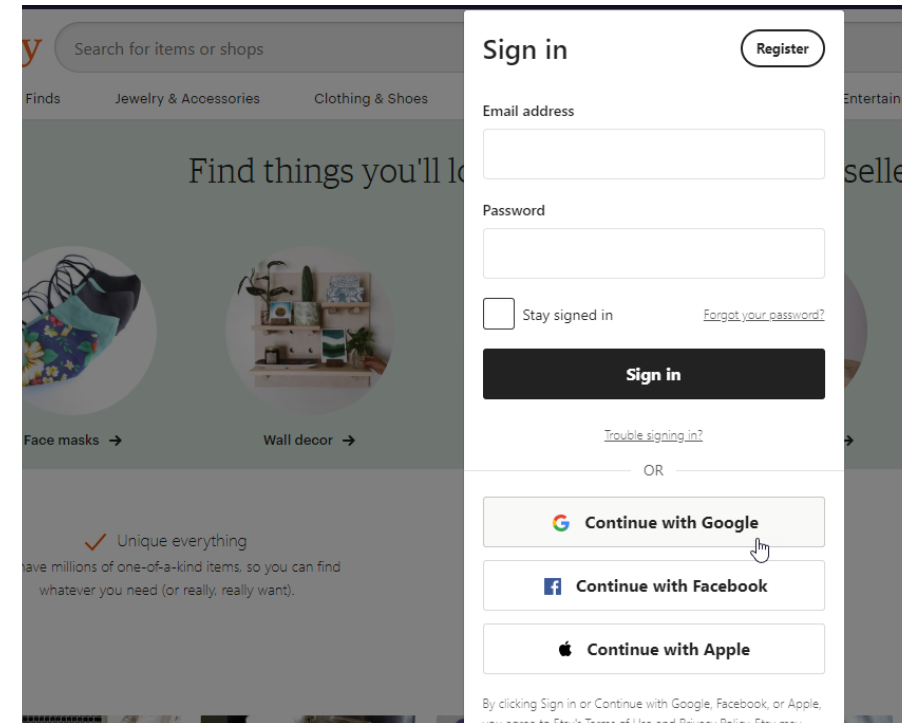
y

Search for items or shops

Finds Jewelry & Accessories Clothing & Shoes Entertain

Find things you'll lo selle

Face masks →

Wall decor →

→

Unique everything

have millions of one-of-a-kind items, so you can find whatever you need (or really, really want).

Sign in

Register

Email address

Password

Stay signed in

Forgot your password?

Sign in

Trouble signing in?

OR

Continue with Google

Continue with Facebook

Continue with Apple

By clicking Sign in or Continue with Google, Facebook, or Apple, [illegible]